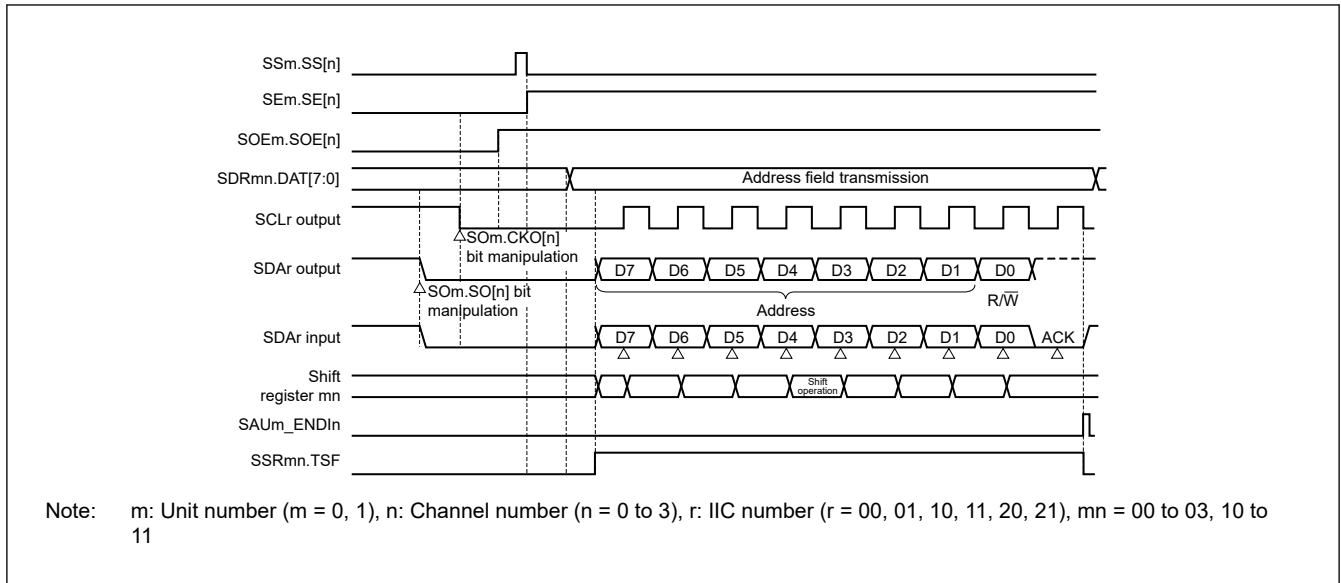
SSm.SS[n]

SEm.SE[n]

SOEm.SOE[n]

SDRmn.DAT[7:0]

Address field transmission

SCLr output

SOm.CKO[n] bit manipulation

SDAr output

D7 D6 D5 D4 D3 D2 D1 D0

SOm.SO[n] bit manipulation

Address

R/$\overline{W}$

SDAr input

D7 D6 D5 D4 D3 D2 D1 D0 ACK

Shift register mn

Shift operation

SAUm_ENDIn

SSRmn.TSF

Note: m: Unit number (m = 0, 1), n: Channel number (n = 0 to 3), r: IIC number (r = 00, 01, 10, 11, 20, 21), mn = 00 to 03, 10 to 11